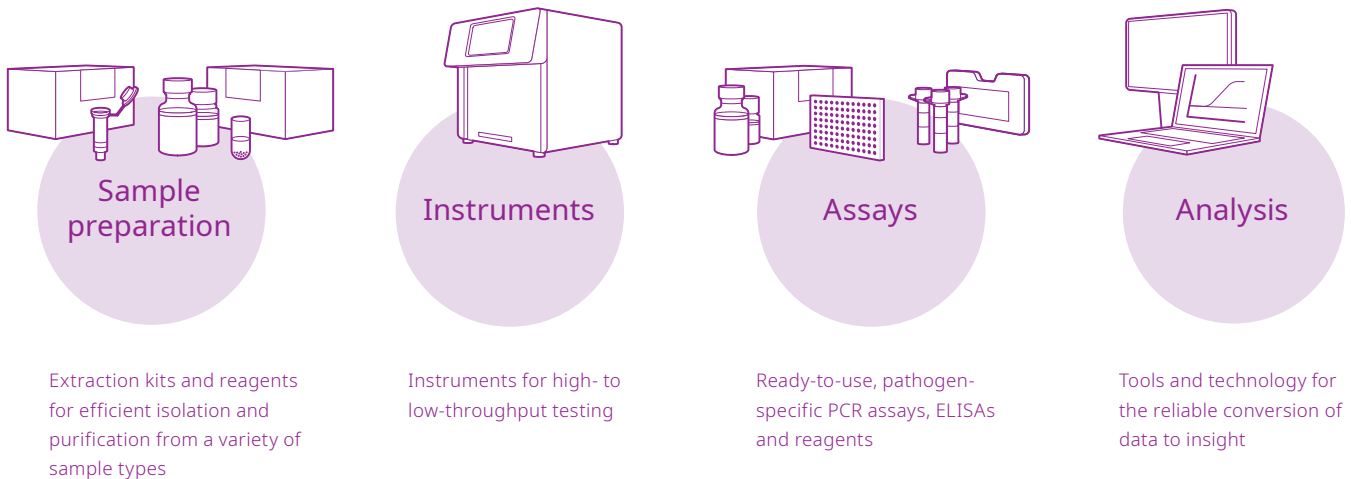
Sample preparation

Extraction kits and reagents for efficient isolation and purification from a variety of sample types

Instruments

Instruments for high- to low-throughput testing

Assays

Ready-to-use, pathogen-specific PCR assays, ELISAs and reagents

Analysis

Tools and technology for the reliable conversion of data to insight